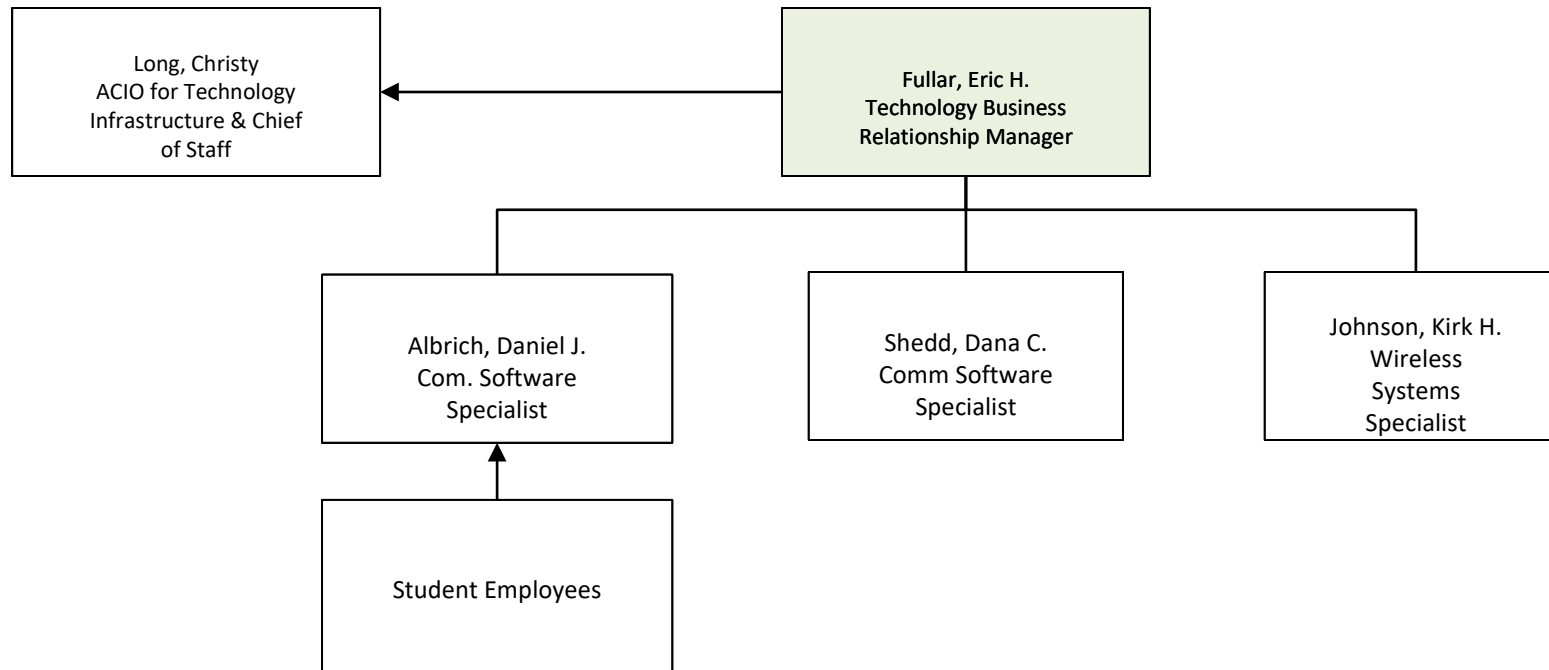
Long, Christy
ACIO for Technology Infrastructure & Chief of Staff

Fullar, Eric H.
Technology Business Relationship Manager

Albrich, Daniel J.
Com. Software Specialist

Shedd, Dana C.
Comm Software Specialist

Johnson, Kirk H.
Wireless Systems Specialist

Student Employees